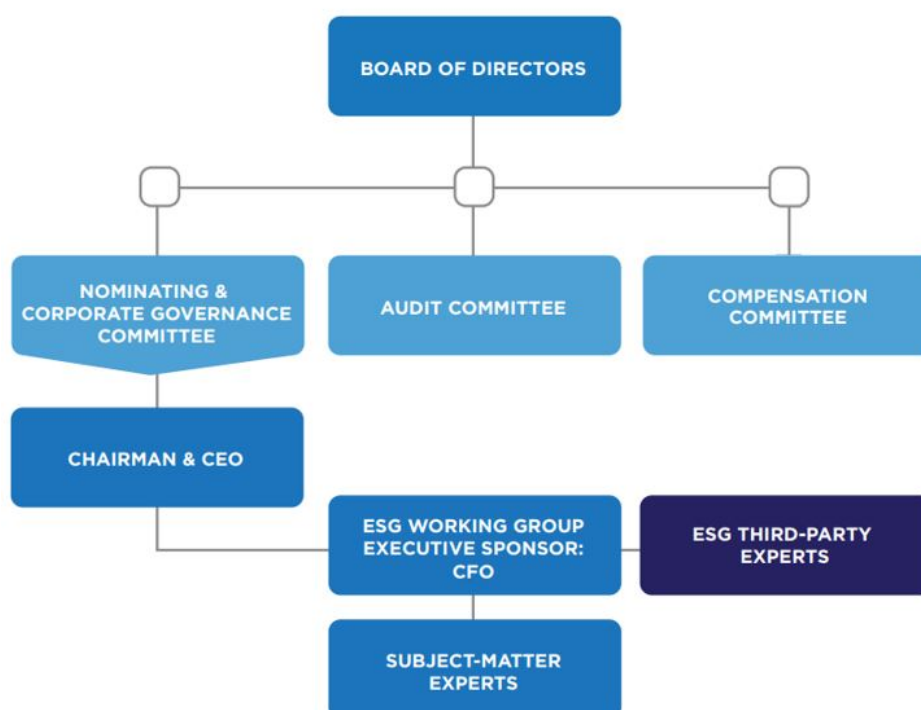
BOARD OF DIRECTORS

NOMINATING & CORPORATE GOVERNANCE COMMITTEE

AUDIT COMMITTEE

COMPENSATION COMMITTEE

CHAIRMAN & CEO

ESG WORKING GROUP EXECUTIVE SPONSOR: CFO

ESG THIRD-PARTY EXPERTS

SUBJECT-MATTER EXPERTS